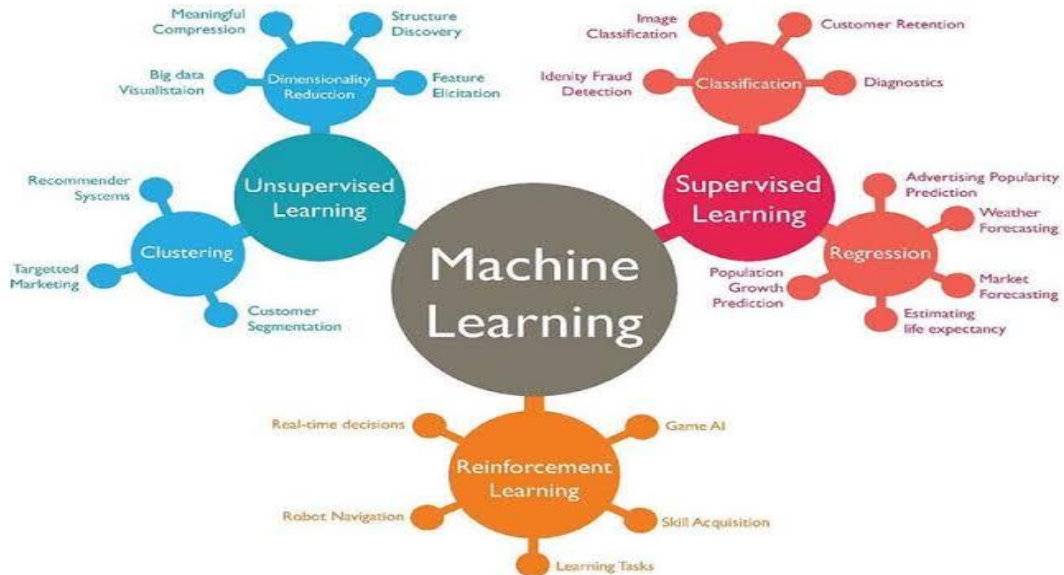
Meaningful Compression

Structure Discovery

Big data Visualistaion

Dimensionality Reduction

Feature Elicitation

Image Classification

Customer Retention

Idenity Fraud Detection

Classification

Diagnostics

Recommender Systems

Unsupervised Learning

Supervised Learning

Advertising Popularity Prediction

Weather Forecasting

Clustering

Regression

Targetted Marketing

Machine Learning

Population Growth Prediction

Market Forecasting

Customer Segmentation

Estimating life expectancy

Real-time decisions

Game AI

Reinforcement Learning

Robot Navigation

Skill Acquisition

Learning Tasks